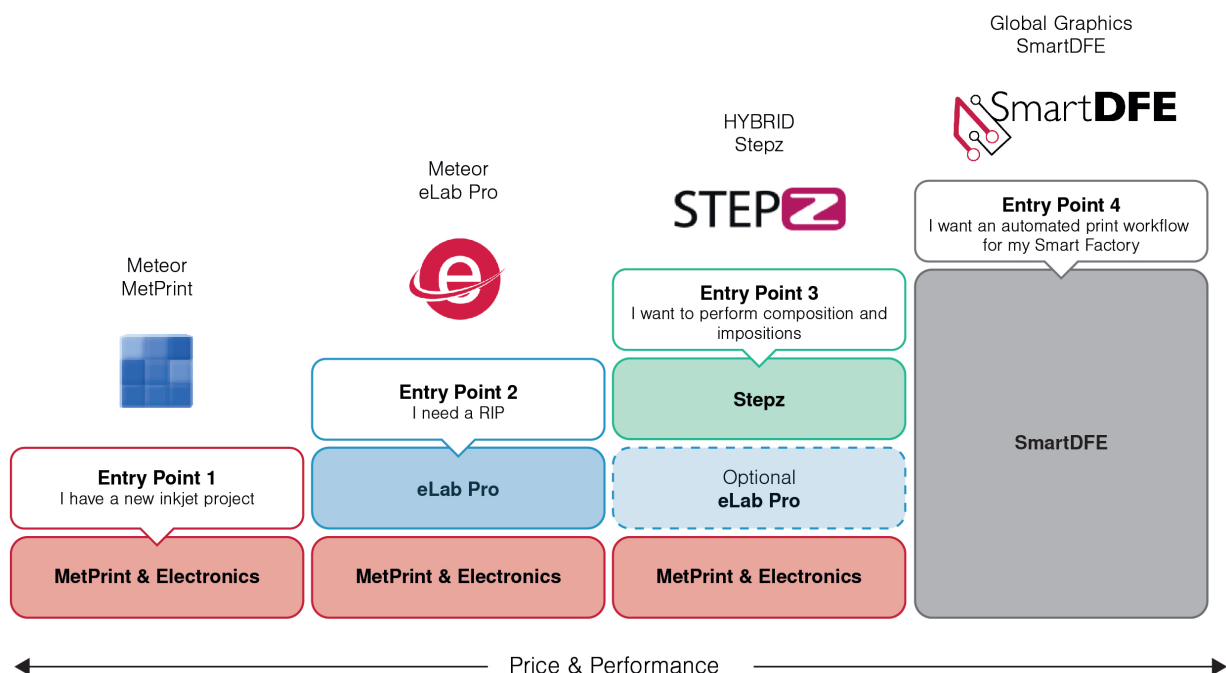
Meteor
MetPrint

Entry Point 1
I have a new inkjet project

MetPrint & Electronics

Meteor
eLab Pro

Entry Point 2
I need a RIP

eLab Pro

MetPrint & Electronics

HYBRID
Stepz

STEPZ

Entry Point 3
I want to perform composition and impositions

Stepz

Optional
eLab Pro

MetPrint & Electronics

Global Graphics
SmartDFE

SmartDFE

Entry Point 4
I want an automated print workflow for my Smart Factory

SmartDFE

Price & Performance